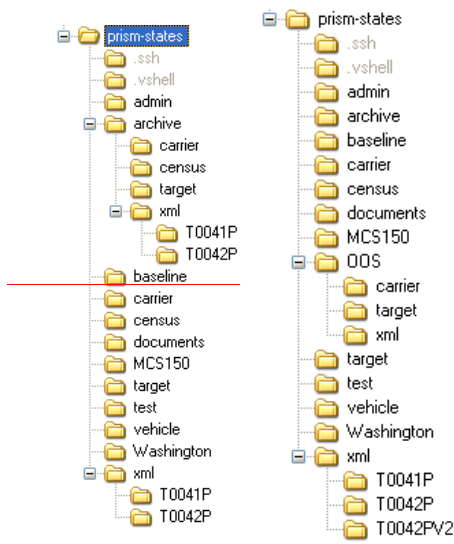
prism-states
.ssh
.vshell
admin
archive
carrier
census
target
xml
T0041P
T0042P
baseline
carrier
census
documents
MCS150
target
test
vehicle
Washington
xml
T0041P
T0042P

prism-states
.ssh
.vshell
admin
archive
baseline
carrier
census
documents
MCS150
OOS
carrier
target
xml
target
test
vehicle
Washington
xml
T0041P
T0042P
T0042PV2